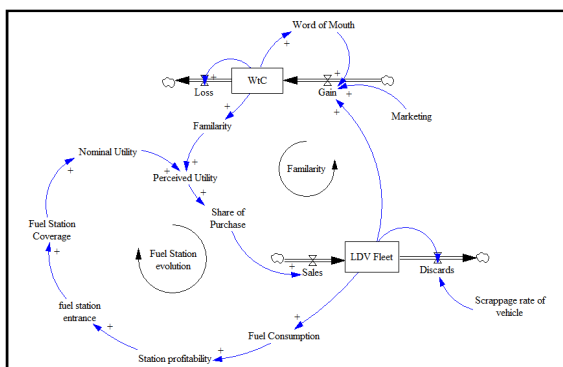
Word of Mouth
+
+
WtC
Loss
Gain
+
+
Marketing
Familarity
+
Nominal Utility
+
+
Perceived Utility
+
Familarity
+
Share of Purchase
Fuel Station Coverage
+
Fuel Station evolution
LDV Fleet
Sales
+
Discards
+
fuel station entrance
+
Scrappage rate of vehicle
+
Fuel Consumption
+
Station profitability